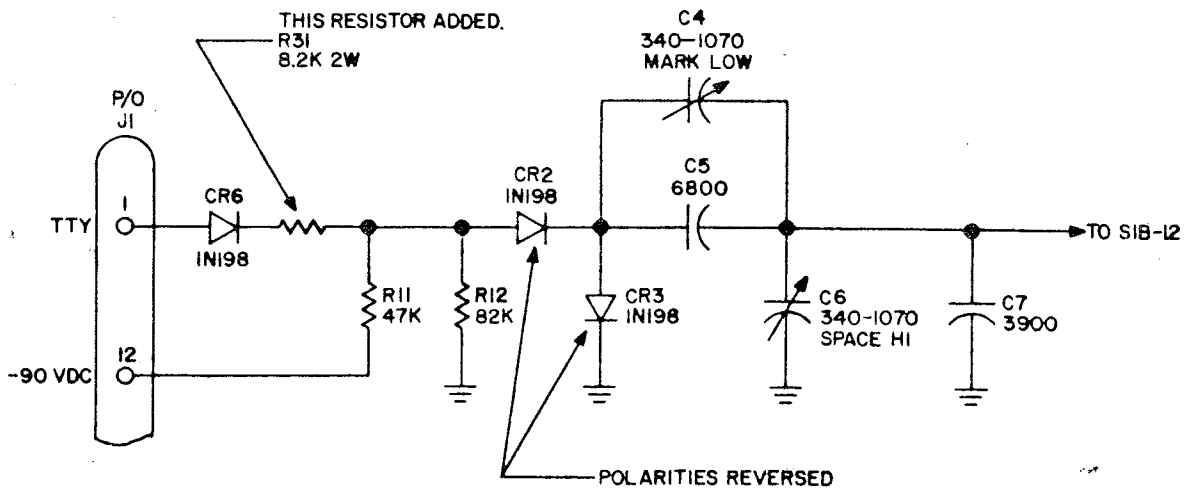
THIS RESISTOR ADDED.
R31
8.2K 2W

C4
340-1070
MARK LOW

P/O
J1

TTY
1

CR6
IN198

CR2
IN198

C5
6800

TO S1B-12

R11
47K

R12
82K

CR3
IN198

C6
340-1070
SPACE HI

C7
3900

-90 VDC
12

POLARITIES REVERSED